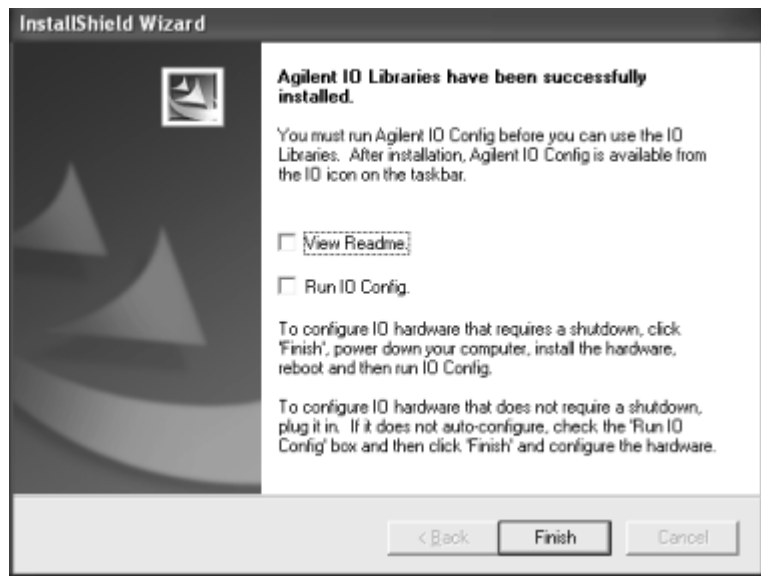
InstallShield Wizard

Agilent IO Libraries have been successfully installed.

You must run Agilent IO Config before you can use the IO Libraries. After installation, Agilent IO Config is available from the IO icon on the taskbar.

View Readme.

Run IO Config.

To configure IO hardware that requires a shutdown, click 'Finish', power down your computer, install the hardware, reboot and then run IO Config.

To configure IO hardware that does not require a shutdown, plug it in. If it does not auto-configure, check the 'Run IO Config' box and then click 'Finish' and configure the hardware.

< Back

Finish

Cancel